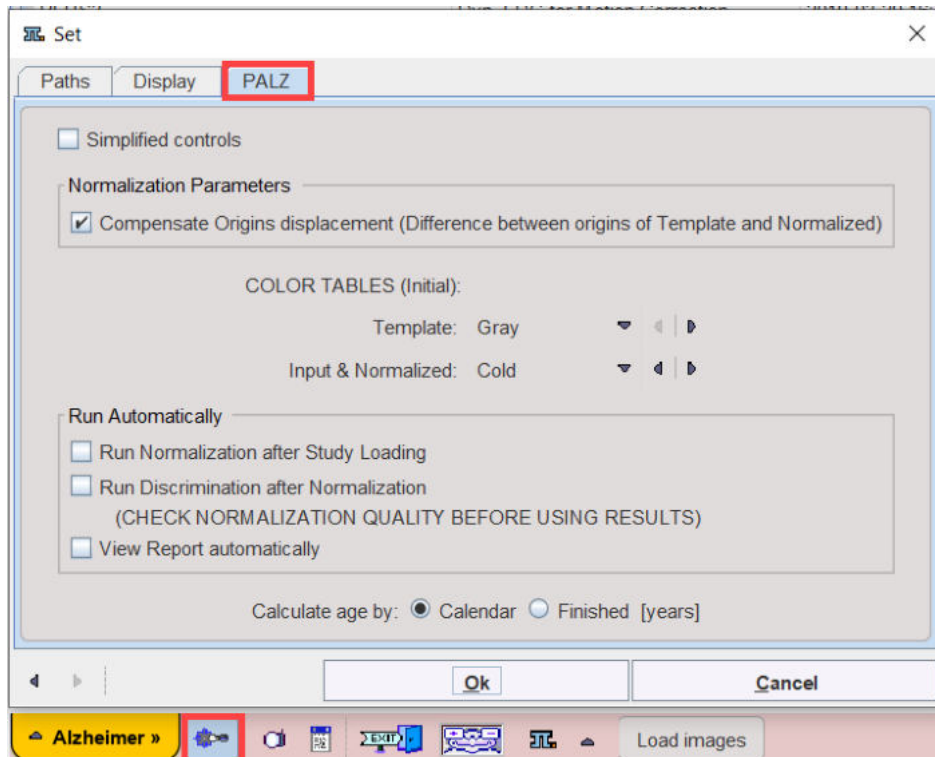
Set

Paths | Display | PALZ

Simplified controls

Normalization Parameters

Compensate Origins displacement (Difference between origins of Template and Normalized)

COLOR TABLES (Initial):

Template: Gray

Input & Normalized: Cold

Run Automatically

Run Normalization after Study Loading

Run Discrimination after Normalization

(CHECK NORMALIZATION QUALITY BEFORE USING RESULTS)

View Report automatically

Calculate age by: Calendar Finished [years]

Ok

Cancel

Alzheimer »

EXIT

Load images